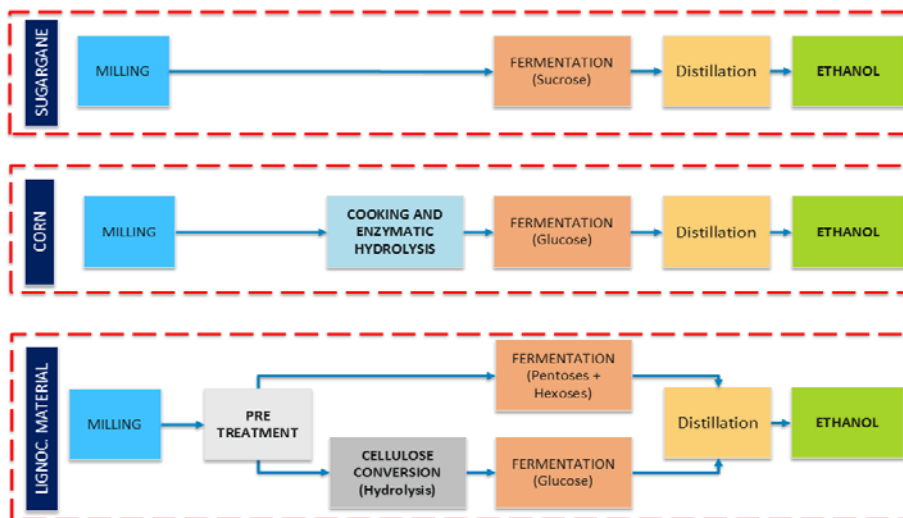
SUGARCANE

MILLING

FERMENTATION (Sucrose)

Distillation

ETHANOL

CORN

MILLING

COOKING AND ENZYMATIC HYDROLYSIS

FERMENTATION (Glucose)

Distillation

ETHANOL

LIGNOC. MATERIAL

MILLING

PRE TREATMENT

FERMENTATION (Pentoses + Hexoses)

CELLULOSE CONVERSION (Hydrolysis)

FERMENTATION (Glucose)

Distillation

ETHANOL